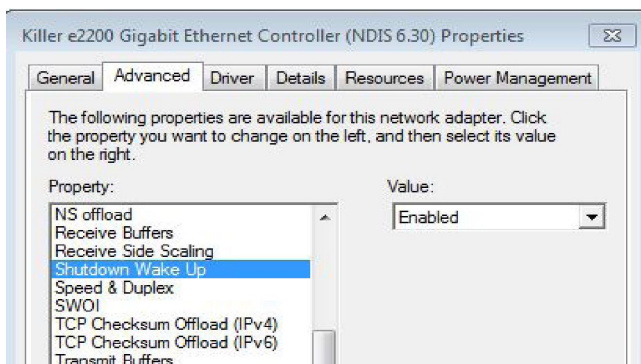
Killer e2200 Gigabit Ethernet Controller (NDIS 6.30) Properties

General | Advanced | Driver | Details | Resources | Power Management

The following properties are available for this network adapter. Click the property you want to change on the left, and then select its value on the right.

Property:

NS offload
Receive Buffers
Receive Side Scaling
Shutdown Wake Up
Speed & Duplex
SWOI
TCP Checksum Offload (IPv4)
TCP Checksum Offload (IPv6)
Transmit Buffers

Value:

Enabled